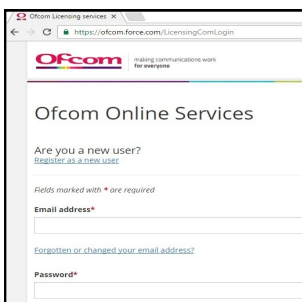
Ofcom Licensing services ×

https://ofcom.force.com/LicensingComLogin

Ofcom making communications work for everyone

Ofcom Online Services

Are you a new user?
Register as a new user

Fields marked with * are required

Email address*

Forgotten or changed your email address?

Password*